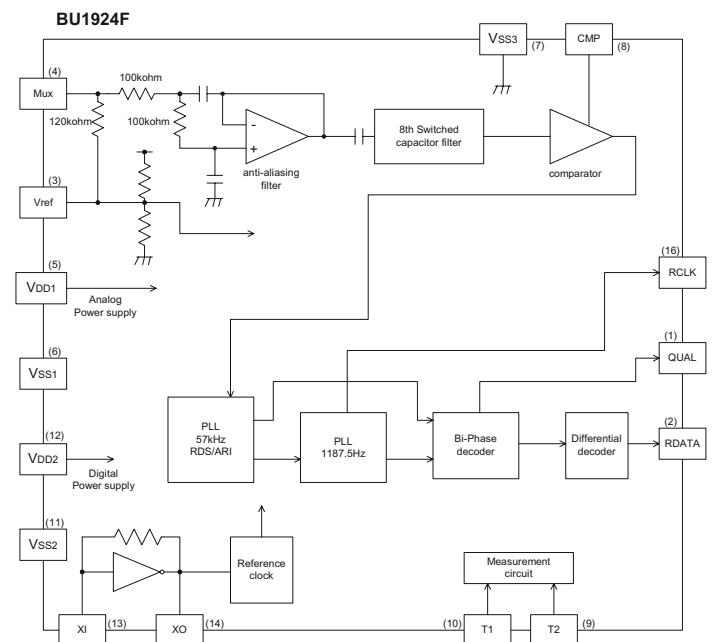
BU1924F

VSS3 (7)
CMP (8)

(4)
Mux
100kohm
120kohm
100kohm
-
+
anti-aliasing filter
8th Switched capacitor filter
comparator

(3)
Vref

(5)
VDD1
Analog Power supply

(6)
VSS1

(12)
VDD2
Digital Power supply

(11)
VSS2

(16)
RCLK

(1)
QUAL

(2)
RDATA

PLL 57kHz RDS/ARI
PLL 1187.5Hz
Bi-Phase decoder
Differential decoder

Reference clock

Measurement circuit

XI (13)
XO (14)
(10) T1
T2 (9)